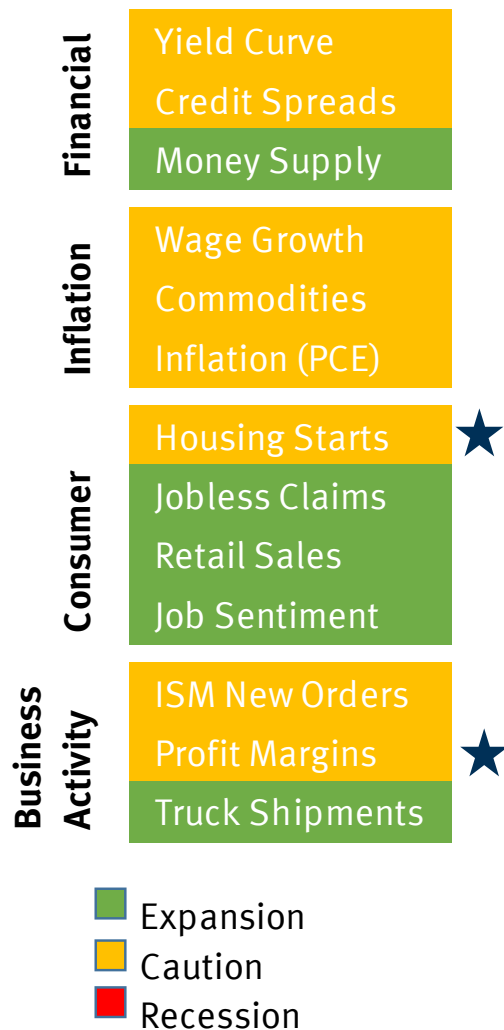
Financial
Yield Curve
Credit Spreads
Money Supply

Inflation
Wage Growth
Commodities
Inflation (PCE)

Consumer
Housing Starts ★
Jobless Claims
Retail Sales
Job Sentiment

Business Activity
ISM New Orders
Profit Margins ★
Truck Shipments

Expansion
Caution
Recession